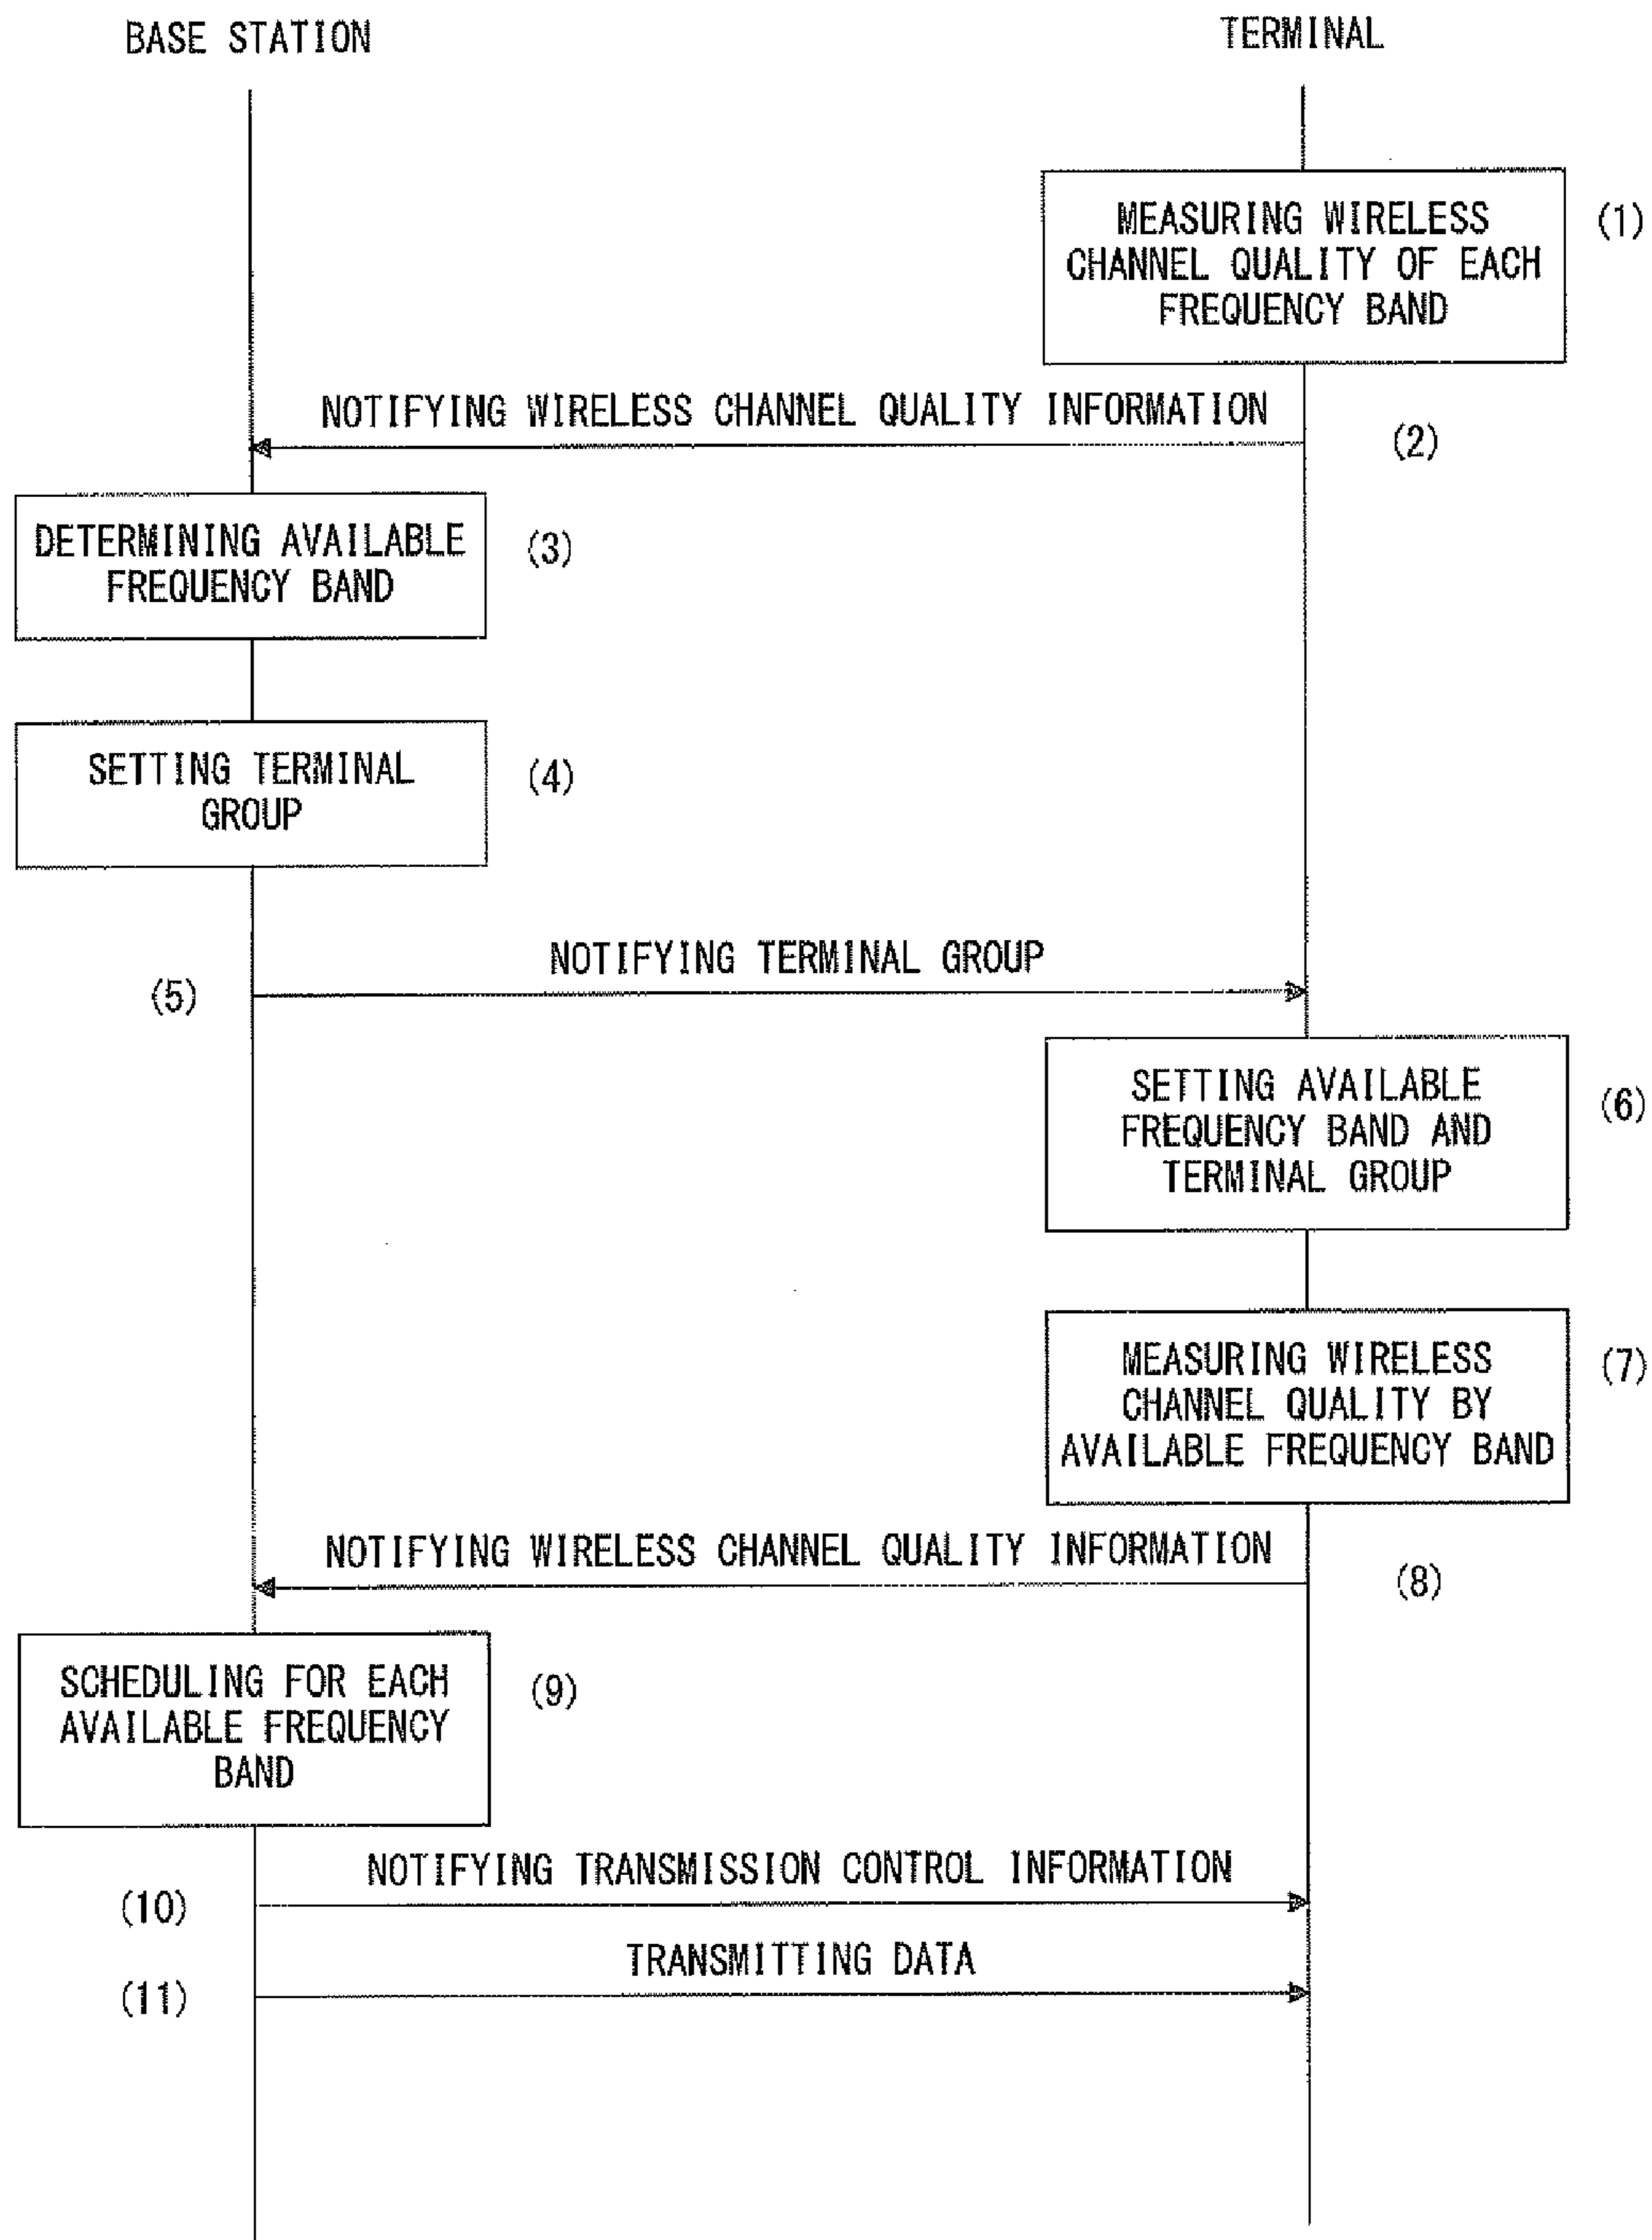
BASE STATION

TERMINAL

MEASURING WIRELESS CHANNEL QUALITY OF EACH FREQUENCY BAND

(1)

NOTIFYING WIRELESS CHANNEL QUALITY INFORMATION

(2)

DETERMINING AVAILABLE FREQUENCY BAND

(3)

SETTING TERMINAL GROUP

(4)

NOTIFYING TERMINAL GROUP

(5)

SETTING AVAILABLE FREQUENCY BAND AND TERMINAL GROUP

(6)

MEASURING WIRELESS CHANNEL QUALITY BY AVAILABLE FREQUENCY BAND

(7)

NOTIFYING WIRELESS CHANNEL QUALITY INFORMATION

(8)

SCHEDULING FOR EACH AVAILABLE FREQUENCY BAND

(9)

NOTIFYING TRANSMISSION CONTROL INFORMATION

(10)

TRANSMITTING DATA

(11)